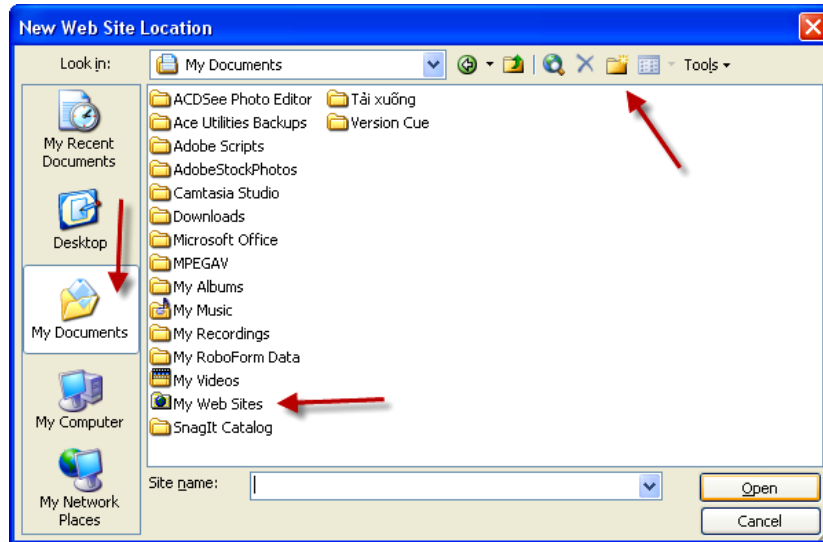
New Web Site Location

Look in: My Documents

Tools

My Recent Documents

Desktop

My Documents

My Computer

My Network Places

ACDSee Photo Editor
Ace Utilities Backups
Adobe Scripts
AdobeStockPhotos
Camtasia Studio
Downloads
Microsoft Office
MPEGAV
My Albums
My Music
My Recordings
My RoboForm Data
My Videos
My Web Sites
SnagIt Catalog
Tải xuống
Version Cue

Site name:

Open

Cancel